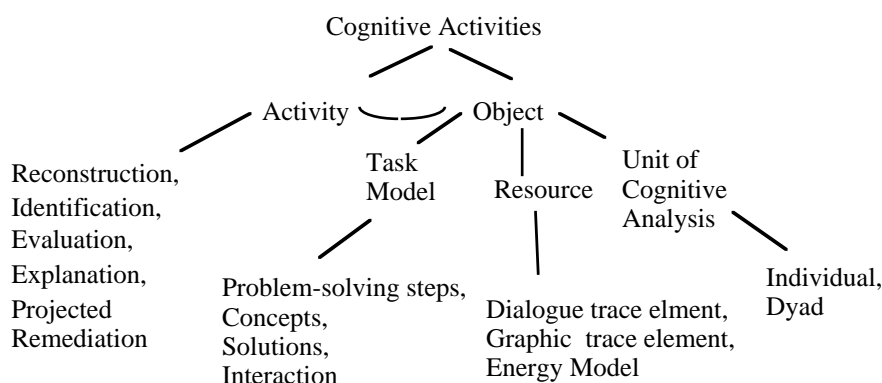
Cognitive Activities

Activity

Object

Reconstruction, Identification, Evaluation, Explanation, Projected Remediation

Task Model

Resource

Unit of Cognitive Analysis

Problem-solving steps, Concepts, Solutions, Interaction

Dialogue trace elment, Graphic trace element, Energy Model

Individual, Dyad